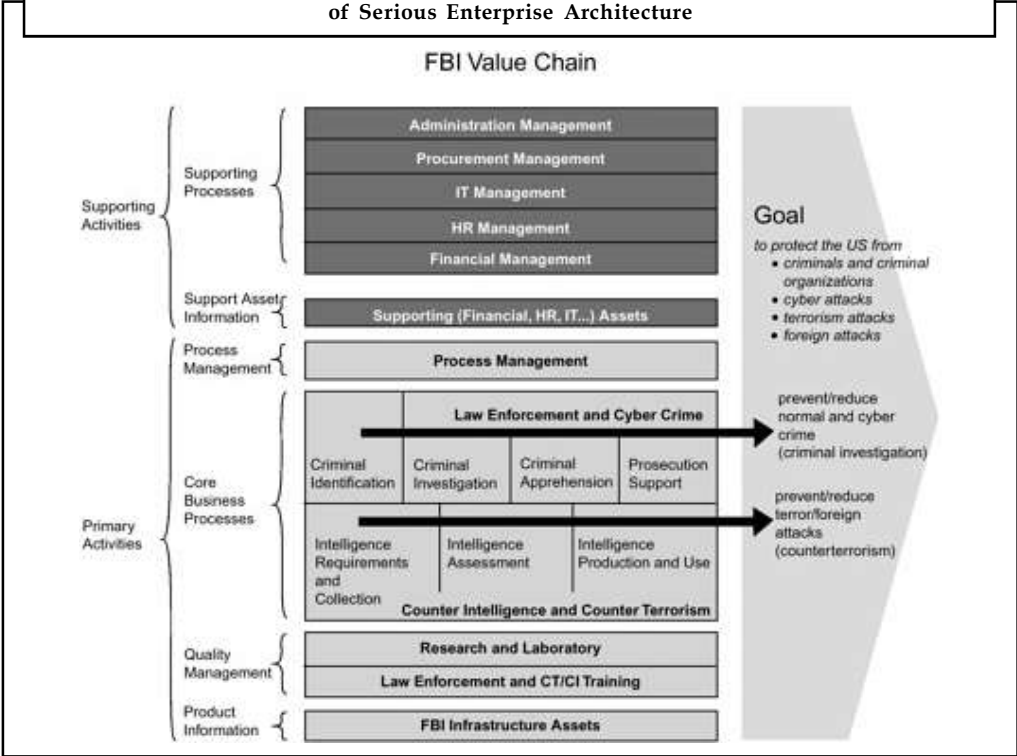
of Serious Enterprise Architecture

FBI Value Chain

Supporting Activities

Supporting Processes

Administration Management

Procurement Management

IT Management

HR Management

Financial Management

Support Asset Information

Supporting (Financial, HR, IT...) Assets

Goal

*to protect the US from*
• *criminals and criminal organizations*
• *cyber attacks*
• *terrorism attacks*
• *foreign attacks*

Primary Activities

Process Management

Process Management

Core Business Processes

Law Enforcement and Cyber Crime

Criminal Identification

Criminal Investigation

Criminal Apprehension

Prosecution Support

prevent/reduce normal and cyber crime (criminal investigation)

Intelligence Requirements and Collection

Intelligence Assessment

Intelligence Production and Use

Counter Intelligence and Counter Terrorism

prevent/reduce terror/foreign attacks (counterterrorism)

Quality Management

Research and Laboratory

Law Enforcement and CT/CI Training

Product Information

FBI Infrastructure Assets